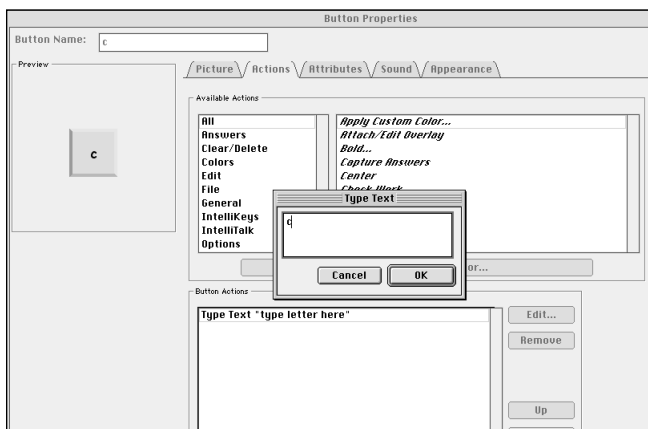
Button Properties

Button Name: c

Preview

c

Picture Actions Attributes Sound Appearance

Available Actions

All
Answers
Clear/Delete
Colors
Edit
File
General
IntelliKeys
IntelliTalk
Options

Apply Custom Color...
Attach/Edit Overlay
Bold...
Capture Answers
Center
Check Work

Type Text

c

Cancel OK

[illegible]or...

Button Actions

Type Text "type letter here"

Edit...
Remove

Up